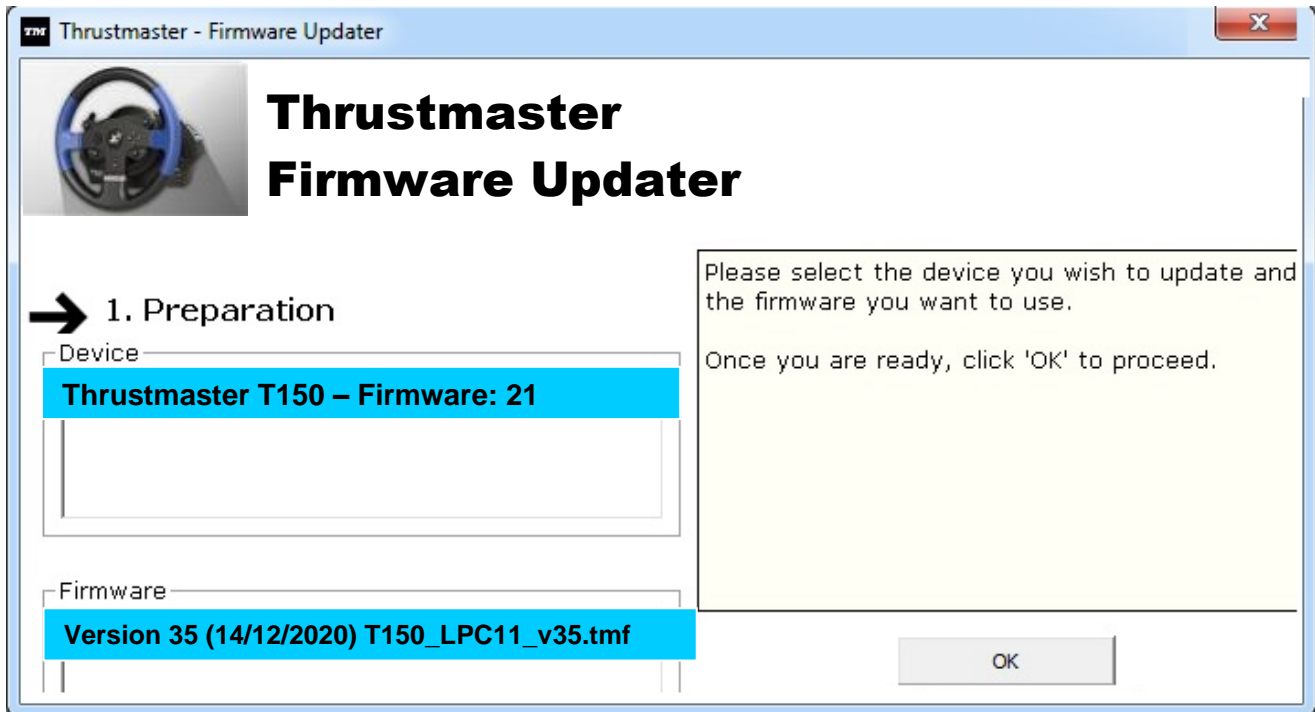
TM Thrustmaster - Firmware Updater

Thrustmaster
Firmware Updater

1. Preparation

Device
Thrustmaster T150 – Firmware: 21

Firmware
Version 35 (14/12/2020) T150_LPC11_v35.tmf

Please select the device you wish to update and the firmware you want to use.

Once you are ready, click 'OK' to proceed.

OK